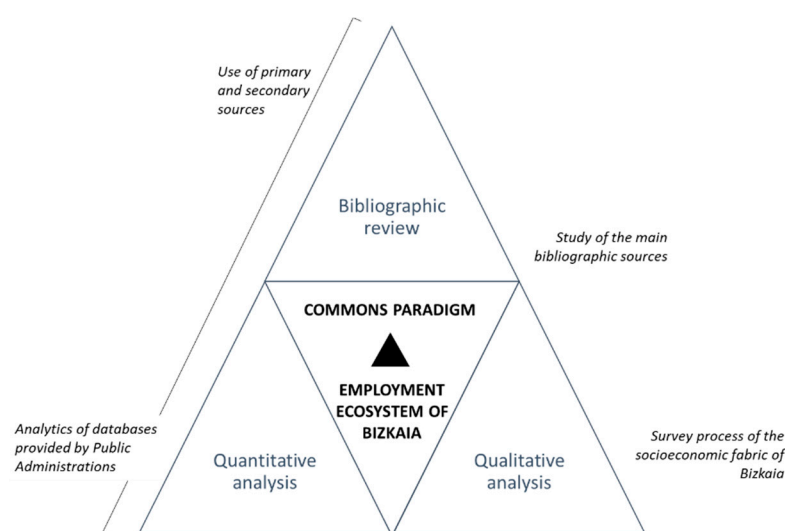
Use of primary and secondary sources

Bibliographic review

Study of the main bibliographic sources

COMMONS PARADIGM

EMPLOYMENT ECOSYSTEM OF BIZKAIA

Analytics of databases provided by Public Administrations

Quantitative analysis

Qualitative analysis

Survey process of the socioeconomic fabric of Bizkaia